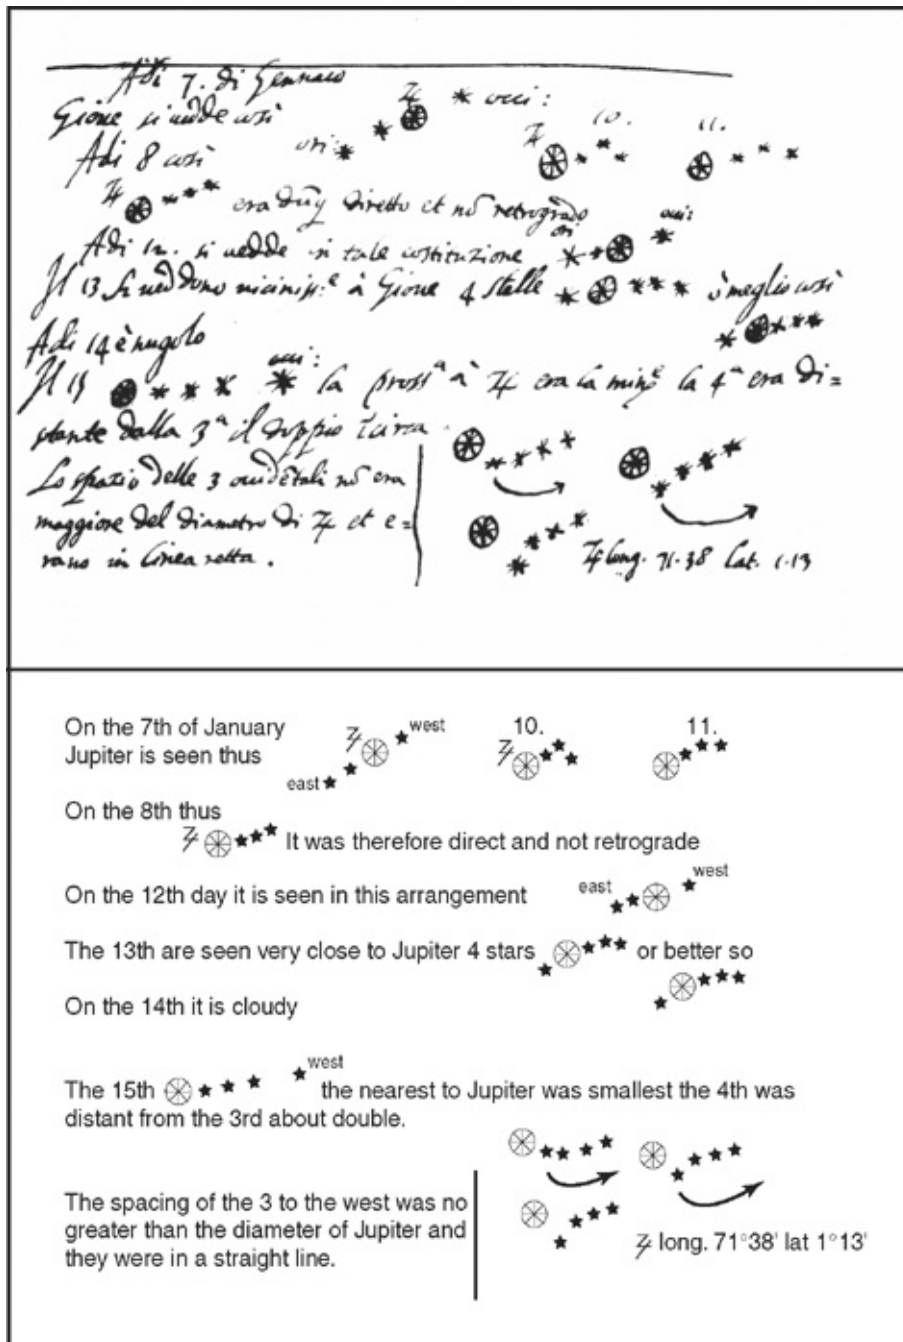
Adi 7. di Gennaio
Giove si vedde cosi ♃ * così:
Adi 8 così così * ♃ 10. 11.
♃ ⊛ * * * era dunq. diretto et nō retrogrado
Adi 12. si vedde in tale costituzione così:
Il 13 si veddono vicinissime à Giove 4 stelle * ⊛ * * * ò meglio così
Adi 14 è nugolo
Il 15 così: la prossa à ♃ era la minore la 4a era distante dalla 3a il doppio in circa.
Lo spatio delle 3 occidētali nō era maggiore del diametro di ♃ et erano in linea retta.
♃ long. 71.38 Lat. 1.13

On the 7th of January Jupiter is seen thus
west
east
10.
11.
On the 8th thus
It was therefore direct and not retrograde
On the 12th day it is seen in this arrangement
east
west
The 13th are seen very close to Jupiter 4 stars or better so
On the 14th it is cloudy
west
The 15th the nearest to Jupiter was smallest the 4th was distant from the 3rd about double.
The spacing of the 3 to the west was no greater than the diameter of Jupiter and they were in a straight line.
♃ long. 71°38' lat 1°13'